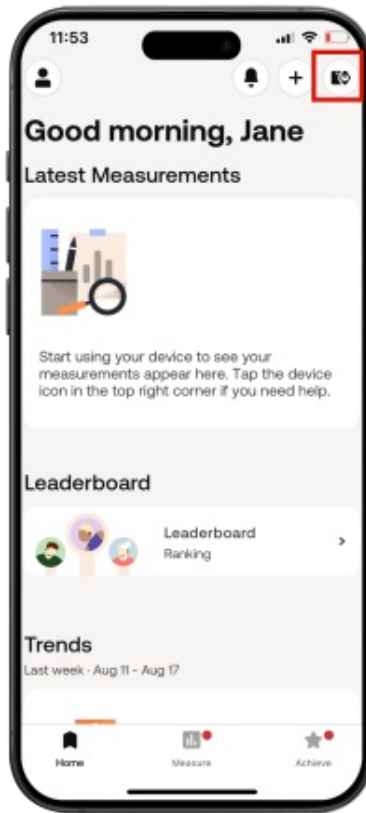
11:53

+

Good morning, Jane

Latest Measurements

Start using your device to see your measurements appear here. Tap the device icon in the top right corner if you need help.

Leaderboard

Leaderboard
Ranking

Trends

Last week · Aug 11 - Aug 17

Home
Measure
Achieve